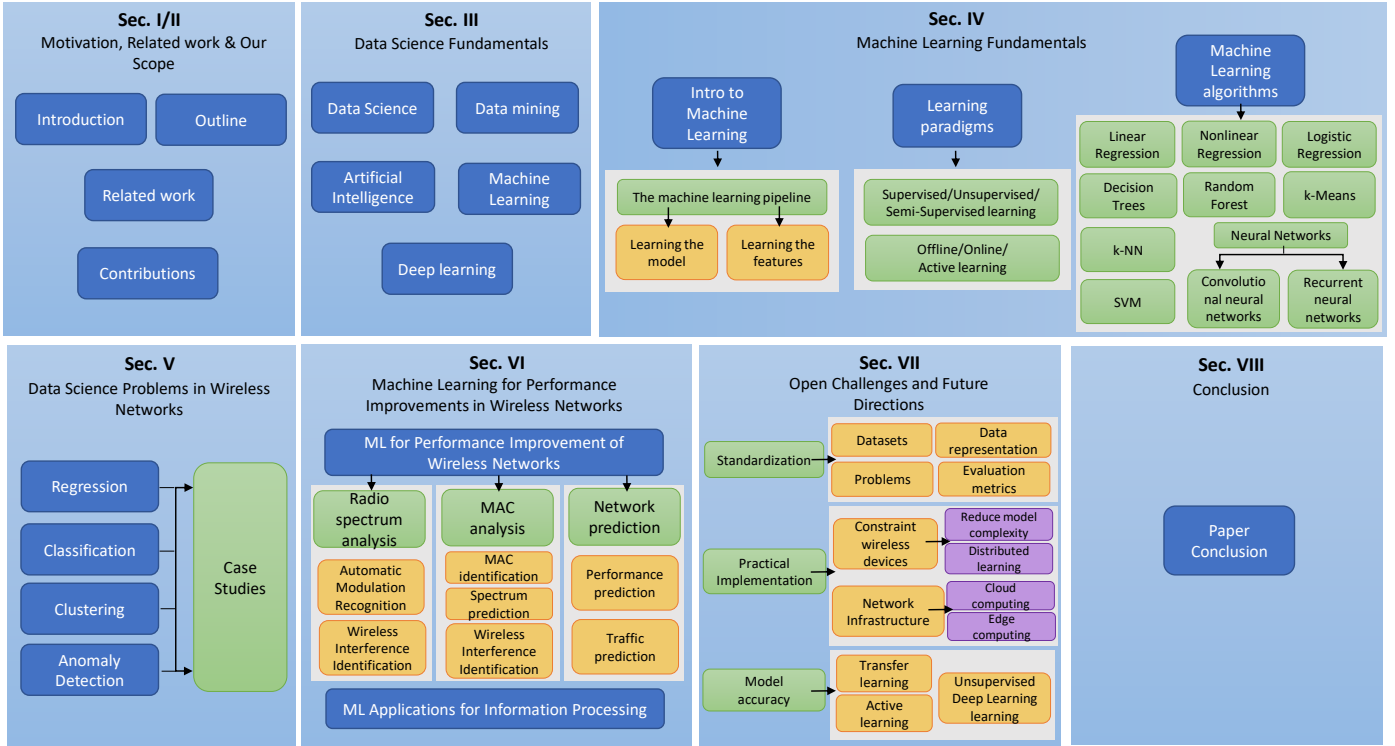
Sec. I/II
Motivation, Related work & Our Scope

Introduction

Outline

Related work

Contributions

Sec. III
Data Science Fundamentals

Data Science

Data mining

Artificial Intelligence

Machine Learning

Deep learning

Sec. IV
Machine Learning Fundamentals

Intro to Machine Learning

The machine learning pipeline

Learning the model

Learning the features

Learning paradigms

Supervised/Unsupervised/ Semi-Supervised learning

Offline/Online/ Active learning

Machine Learning algorithms

Linear Regression

Nonlinear Regression

Logistic Regression

Decision Trees

Random Forest

k-Means

k-NN

Neural Networks

SVM

Convolutional neural networks

Recurrent neural networks

Sec. V
Data Science Problems in Wireless Networks

Regression

Classification

Clustering

Anomaly Detection

Case Studies

Sec. VI
Machine Learning for Performance Improvements in Wireless Networks

ML for Performance Improvement of Wireless Networks

Radio spectrum analysis

Automatic Modulation Recognition

Wireless Interference Identification

MAC analysis

MAC identification

Spectrum prediction

Wireless Interference Identification

Network prediction

Performance prediction

Traffic prediction

ML Applications for Information Processing

Sec. VII
Open Challenges and Future Directions

Standardization

Datasets

Data representation

Problems

Evaluation metrics

Practical Implementation

Constraint wireless devices

Reduce model complexity

Distributed learning

Network Infrastructure

Cloud computing

Edge computing

Model accuracy

Transfer learning

Active learning

Unsupervised Deep Learning learning

Sec. VIII
Conclusion

Paper Conclusion